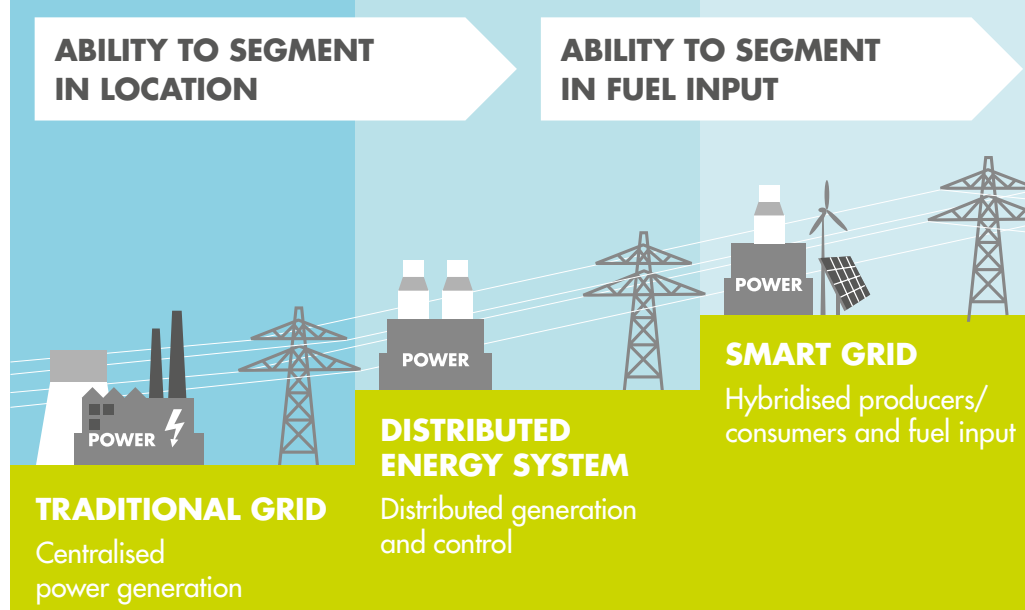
ABILITY TO SEGMENT IN LOCATION

ABILITY TO SEGMENT IN FUEL INPUT

POWER

TRADITIONAL GRID

Centralised power generation

POWER

DISTRIBUTED ENERGY SYSTEM

Distributed generation and control

POWER

SMART GRID

Hybridised producers/ consumers and fuel input